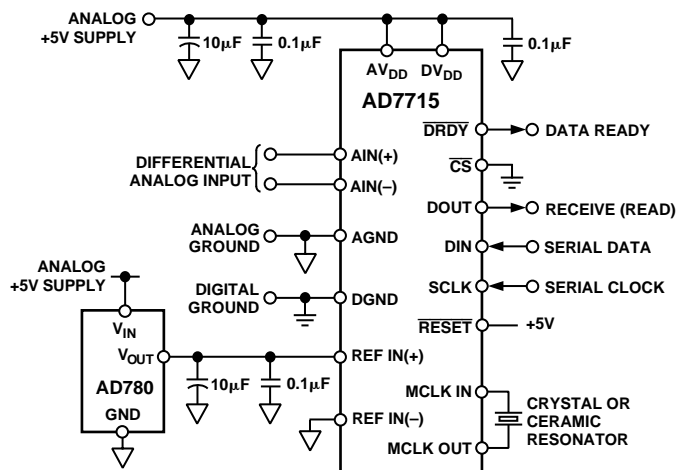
ANALOG +5V SUPPLY

$10\mu F$

$0.1\mu F$

$AV_{DD}$

$DV_{DD}$

$0.1\mu F$

AD7715

$\overline{DRDY}$

DATA READY

$\overline{CS}$

DIFFERENTIAL ANALOG INPUT

AIN(+)

AIN(–)

DOUT

RECEIVE (READ)

ANALOG GROUND

AGND

DIN

SERIAL DATA

ANALOG +5V SUPPLY

SCLK

SERIAL CLOCK

DIGITAL GROUND

DGND

$V_{IN}$

$\overline{RESET}$

+5V

$V_{OUT}$

REF IN(+)

AD780

$10\mu F$

$0.1\mu F$

GND

MCLK IN

CRYSTAL OR CERAMIC RESONATOR

REF IN(–)

MCLK OUT